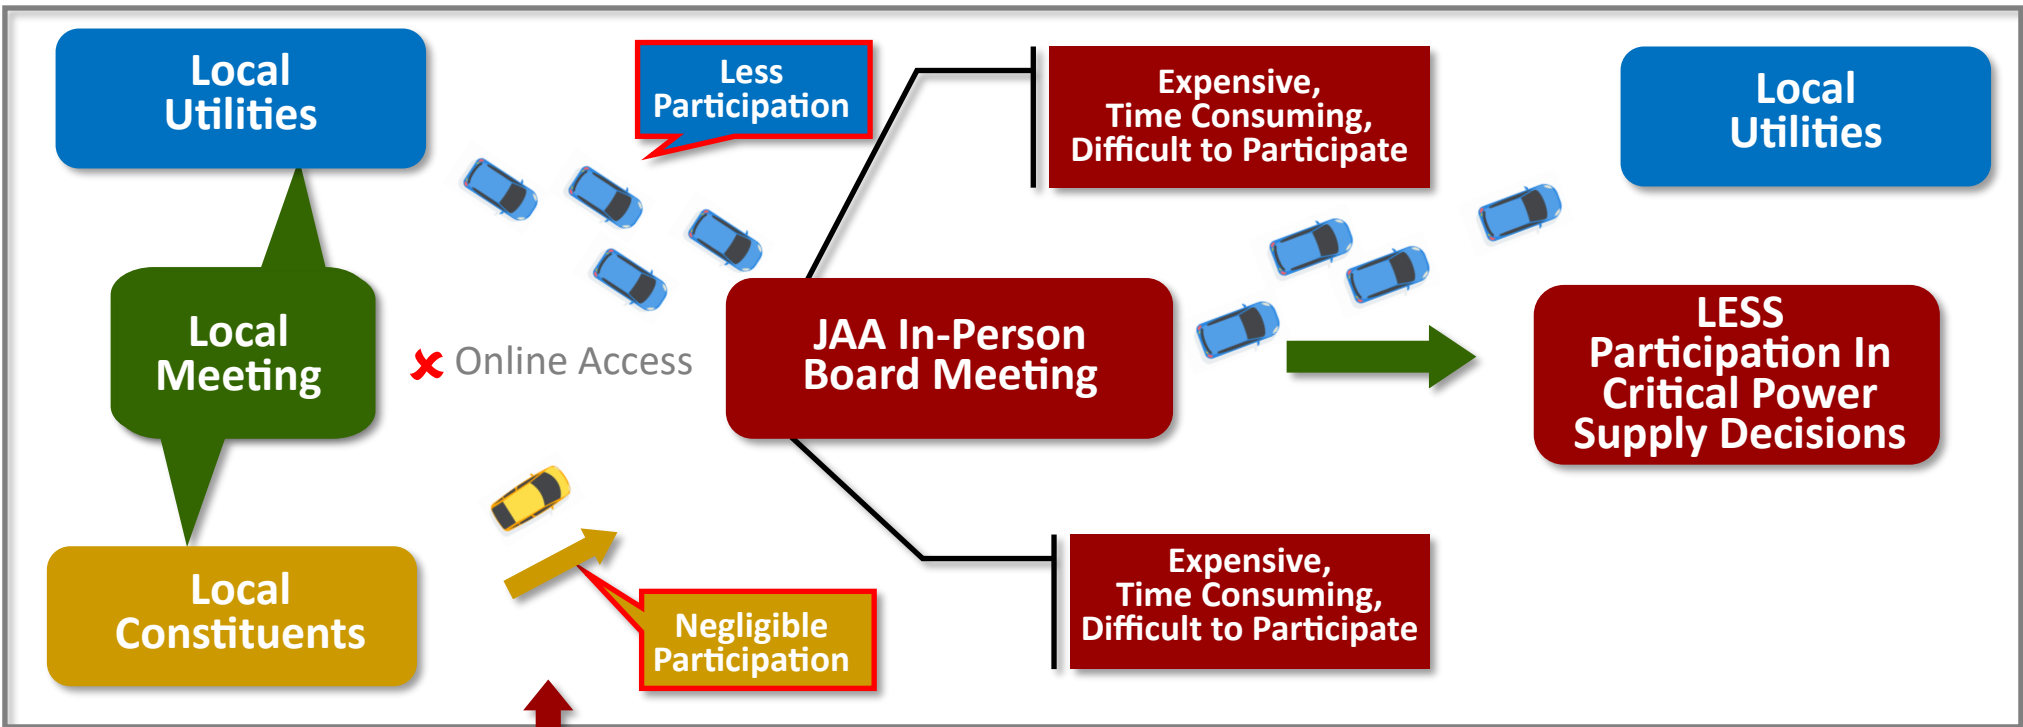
Local Utilities

Less Participation

Expensive, Time Consuming, Difficult to Participate

Local Utilities

Local Meeting

✘ Online Access

JAA In-Person Board Meeting

LESS Participation In Critical Power Supply Decisions

Local Constituents

Negligible Participation

Expensive, Time Consuming, Difficult to Participate